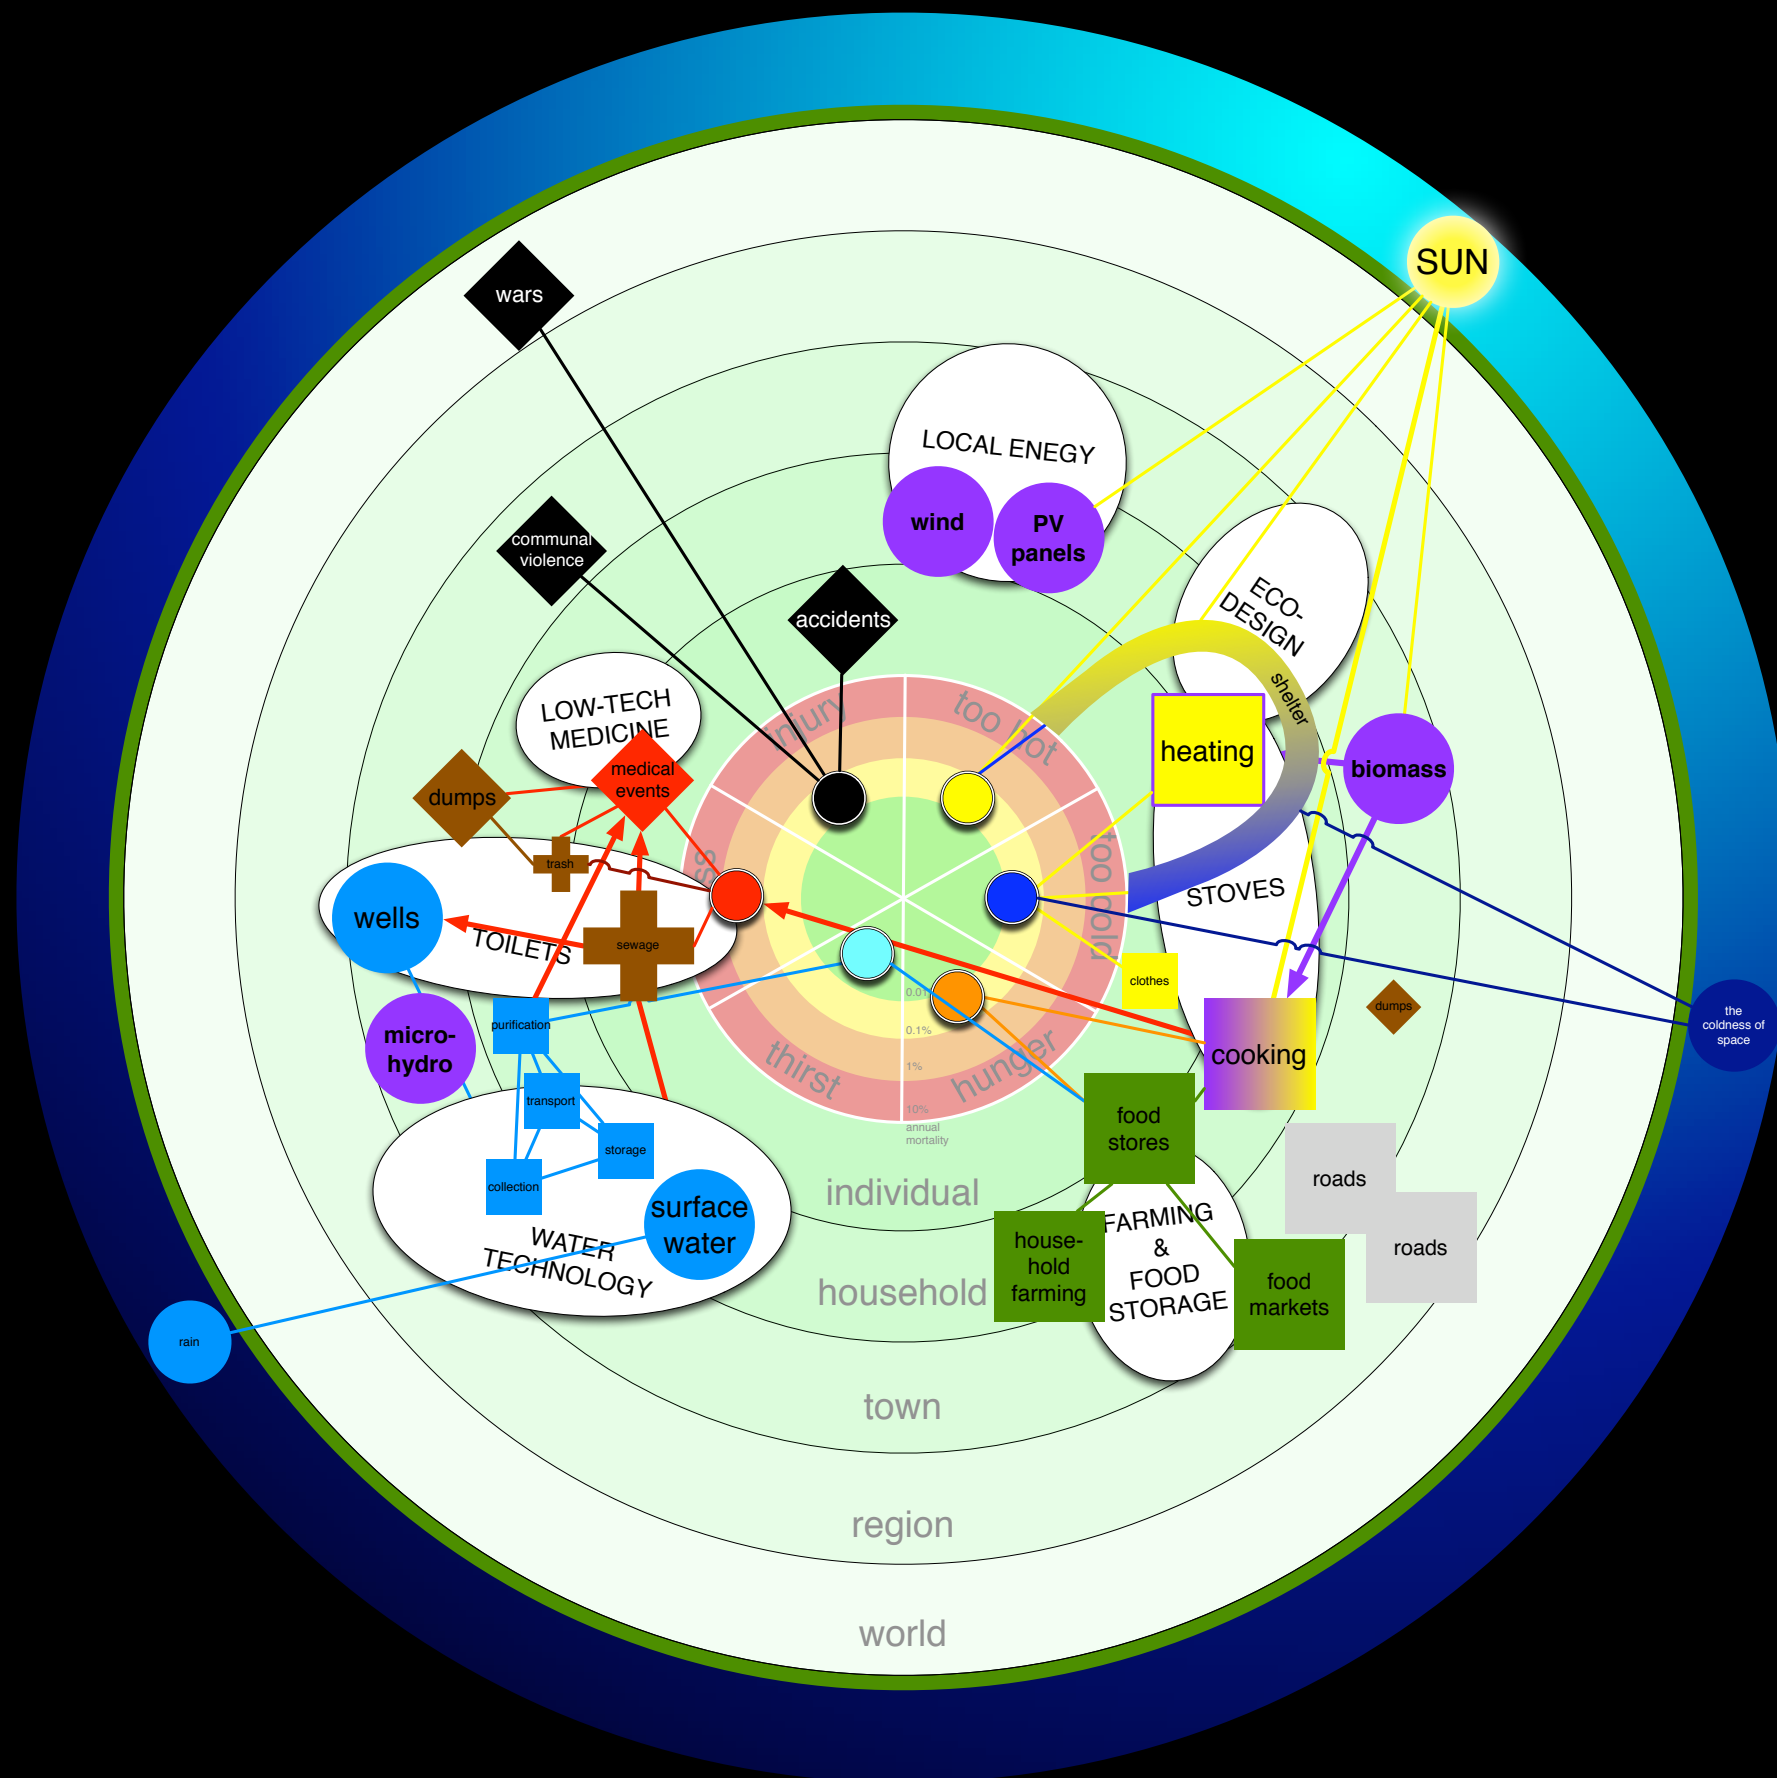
SUN

wars

LOCAL ENEGY

wind

PV panels

communal violence

accidents

ECO-DESIGN

shelter

LOW-TECH MEDICINE

medical events

dumps

injury

too hot

heating

biomass

trash

wells

TOILETS

sewage

too cold

STOVES

clothes

dumps

the coldness of space

micro-hydro

purification

thirst

hunger

0.01%

0.1%

1%

10%

annual mortality

cooking

transport

storage

collection

food stores

surface water

individual

roads

roads

WATER TECHNOLOGY

household

house-hold farming

FARMING & FOOD STORAGE

food markets

rain

town

region

world